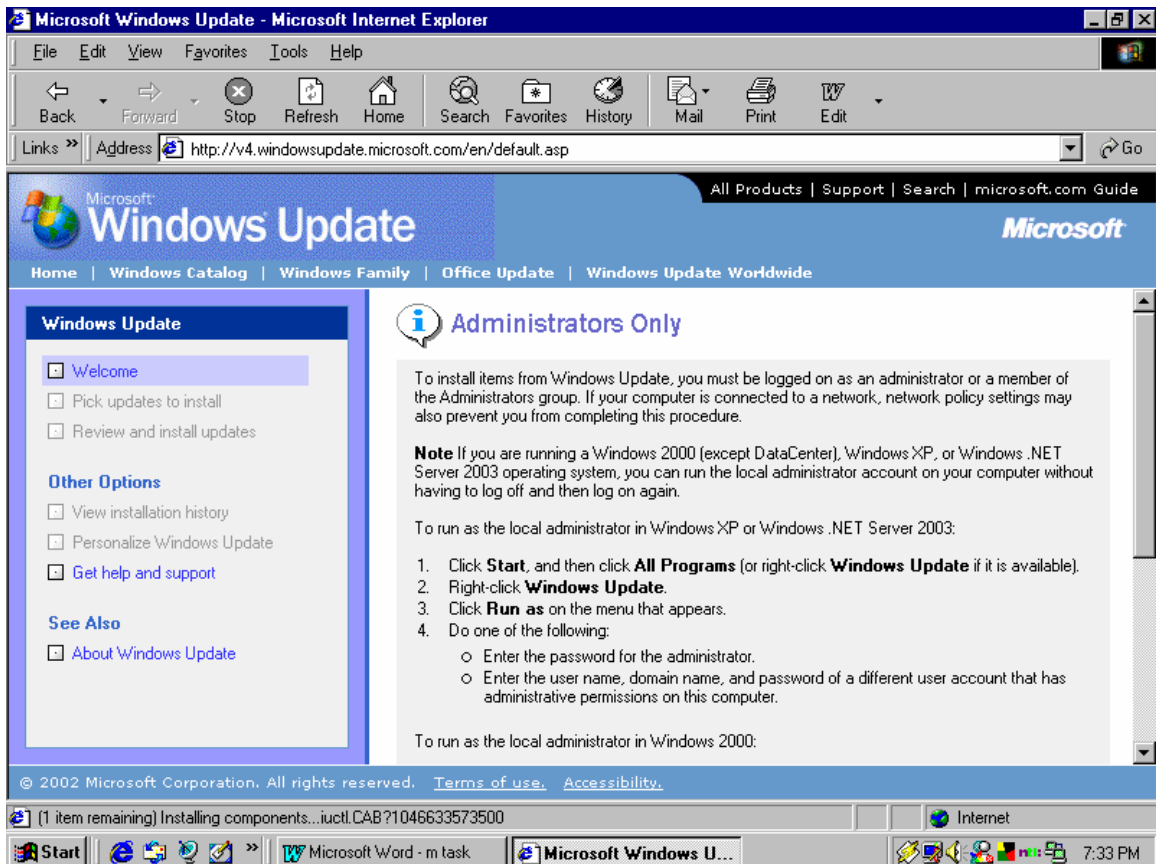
Microsoft Windows Update - Microsoft Internet Explorer

File Edit View Favorites Tools Help

Back Forward Stop Refresh Home Search Favorites History Mail Print Edit

Links » Address http://v4.windowsupdate.microsoft.com/en/default.asp Go

All Products | Support | Search | microsoft.com Guide

Microsoft Windows Update

Microsoft

Home | Windows Catalog | Windows Family | Office Update | Windows Update Worldwide

Windows Update

Welcome

Pick updates to install

Review and install updates

Other Options

View installation history

Personalize Windows Update

Get help and support

See Also

About Windows Update

Administrators Only

To install items from Windows Update, you must be logged on as an administrator or a member of the Administrators group. If your computer is connected to a network, network policy settings may also prevent you from completing this procedure.

**Note** If you are running a Windows 2000 (except DataCenter), Windows XP, or Windows .NET Server 2003 operating system, you can run the local administrator account on your computer without having to log off and then log on again.

To run as the local administrator in Windows XP or Windows .NET Server 2003:

1. Click **Start**, and then click **All Programs** (or right-click **Windows Update** if it is available).
2. Right-click **Windows Update**.
3. Click **Run as** on the menu that appears.
4. Do one of the following:
   - Enter the password for the administrator.
   - Enter the user name, domain name, and password of a different user account that has administrative permissions on this computer.

To run as the local administrator in Windows 2000:

© 2002 Microsoft Corporation. All rights reserved. Terms of use. Accessibility.

(1 item remaining) Installing components...iuctl.CAB?1046633573500

Internet

Start

Microsoft Word - m task

Microsoft Windows U...

7:33 PM